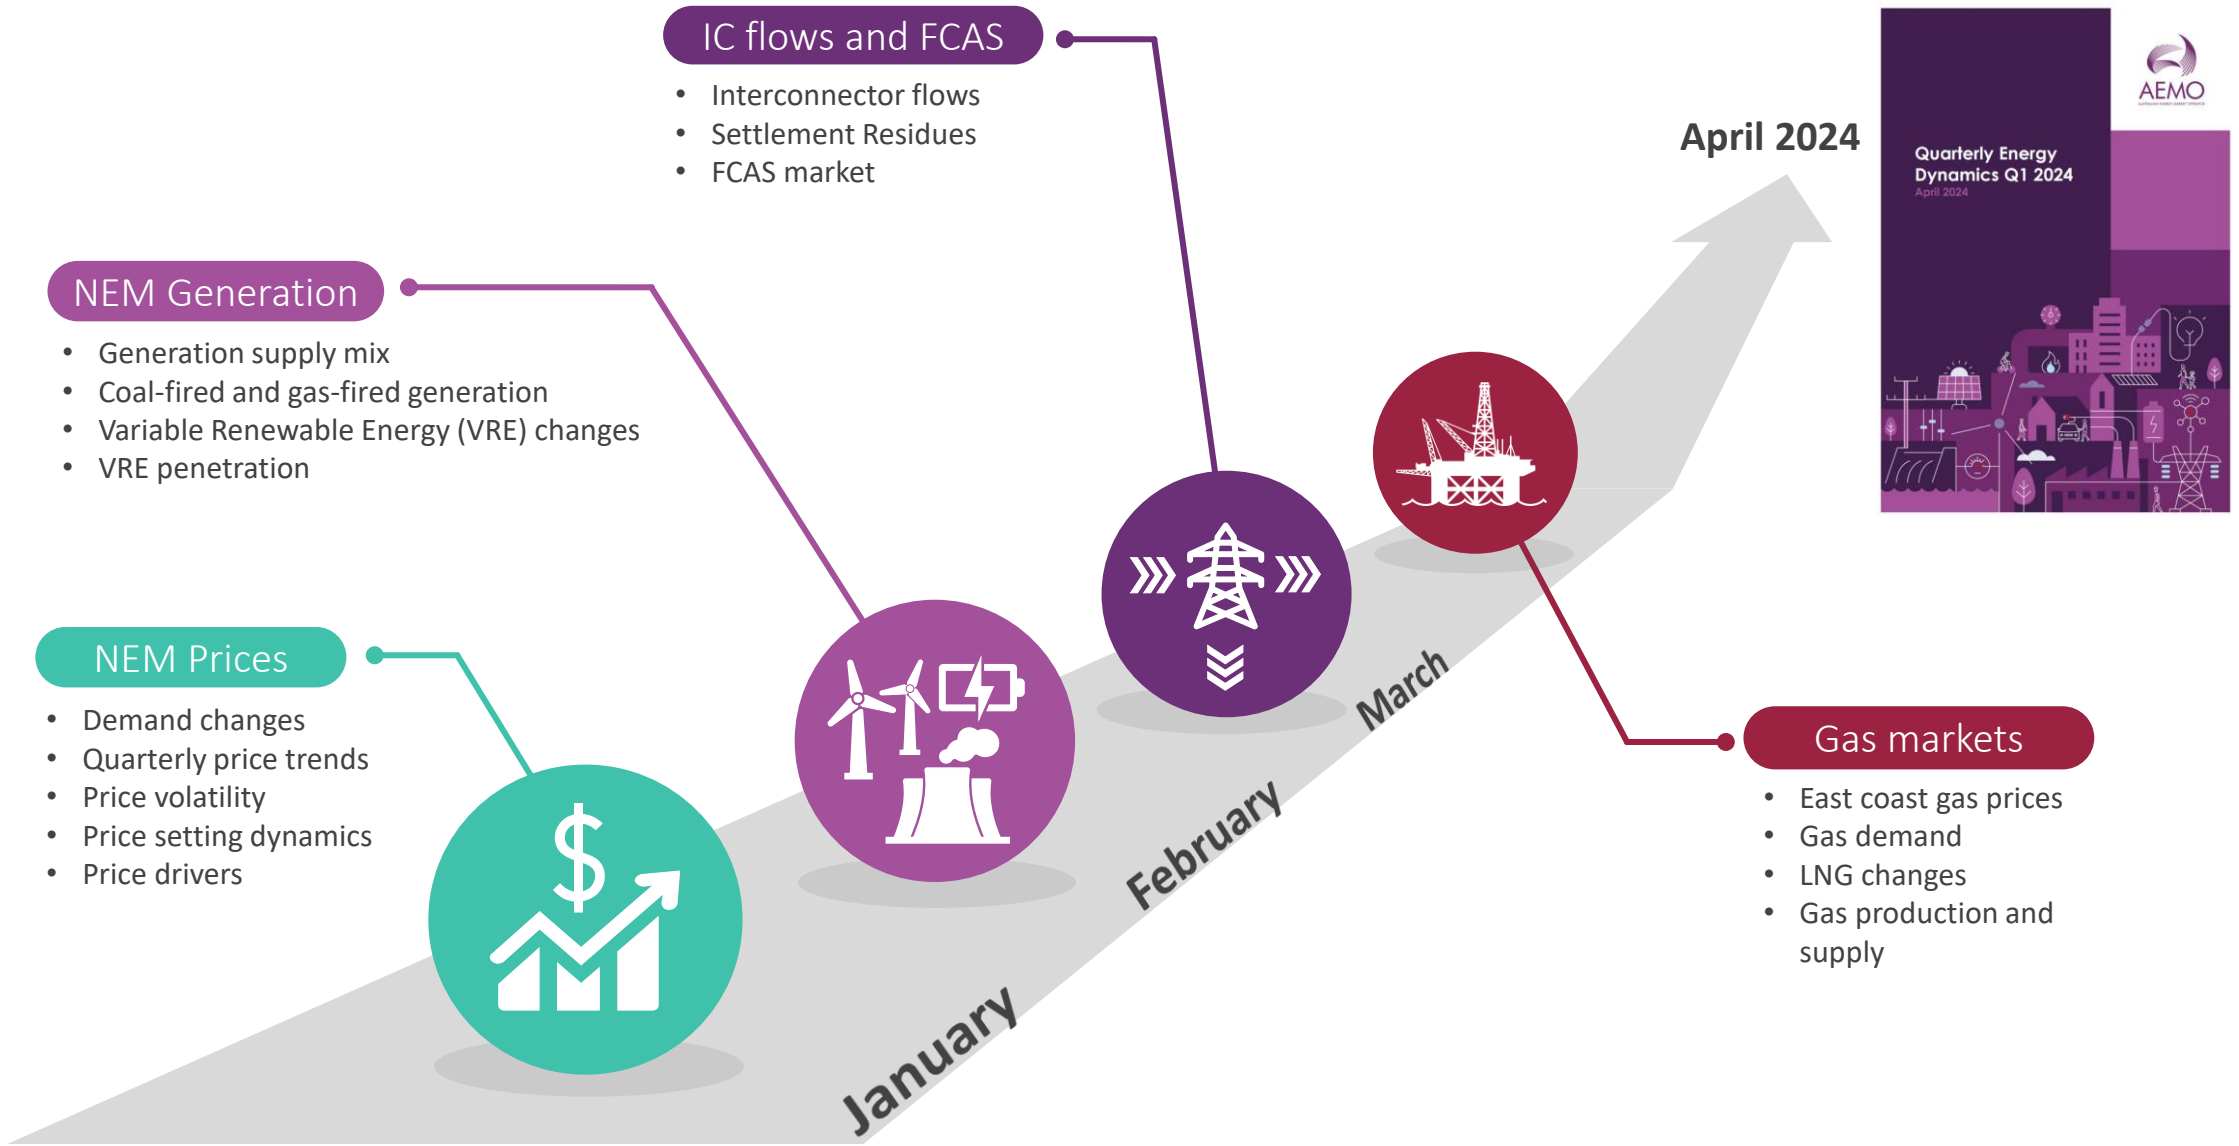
IC flows and FCAS

- Interconnector flows
- Settlement Residues
- FCAS market

April 2024

AEMO

Quarterly Energy Dynamics Q1 2024
April 2024

NEM Generation

- Generation supply mix
- Coal-fired and gas-fired generation
- Variable Renewable Energy (VRE) changes
- VRE penetration

NEM Prices

- Demand changes
- Quarterly price trends
- Price volatility
- Price setting dynamics
- Price drivers

Gas markets

- East coast gas prices
- Gas demand
- LNG changes
- Gas production and supply

January

February

March